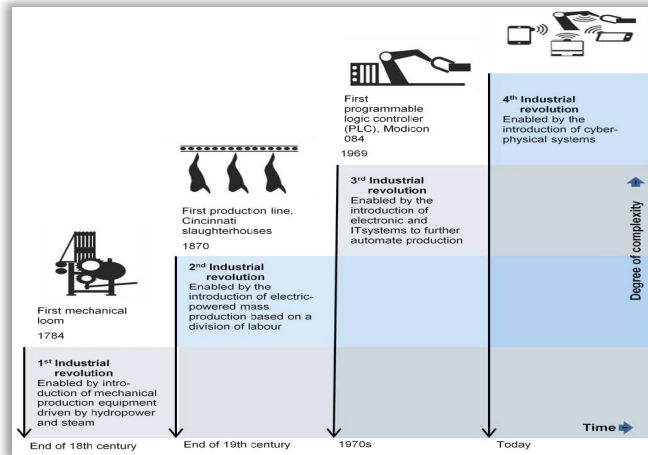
First programmable logic controller (PLC), Modicon 084

1969

4th Industrial revolution
Enabled by the introduction of cyber-physical systems

First production line, Cincinnati slaughterhouses

1870

3rd Industrial revolution
Enabled by the introduction of electronic and ITsystems to further automate production

Degree of complexity

First mechanical loom

1784

2nd Industrial revolution
Enabled by the introduction of electric-powered mass production based on a division of labour

1st Industrial revolution
Enabled by introduction of mechanical production equipment driven by hydropower and steam

Time

End of 18th century

End of 19th century

1970s

Today